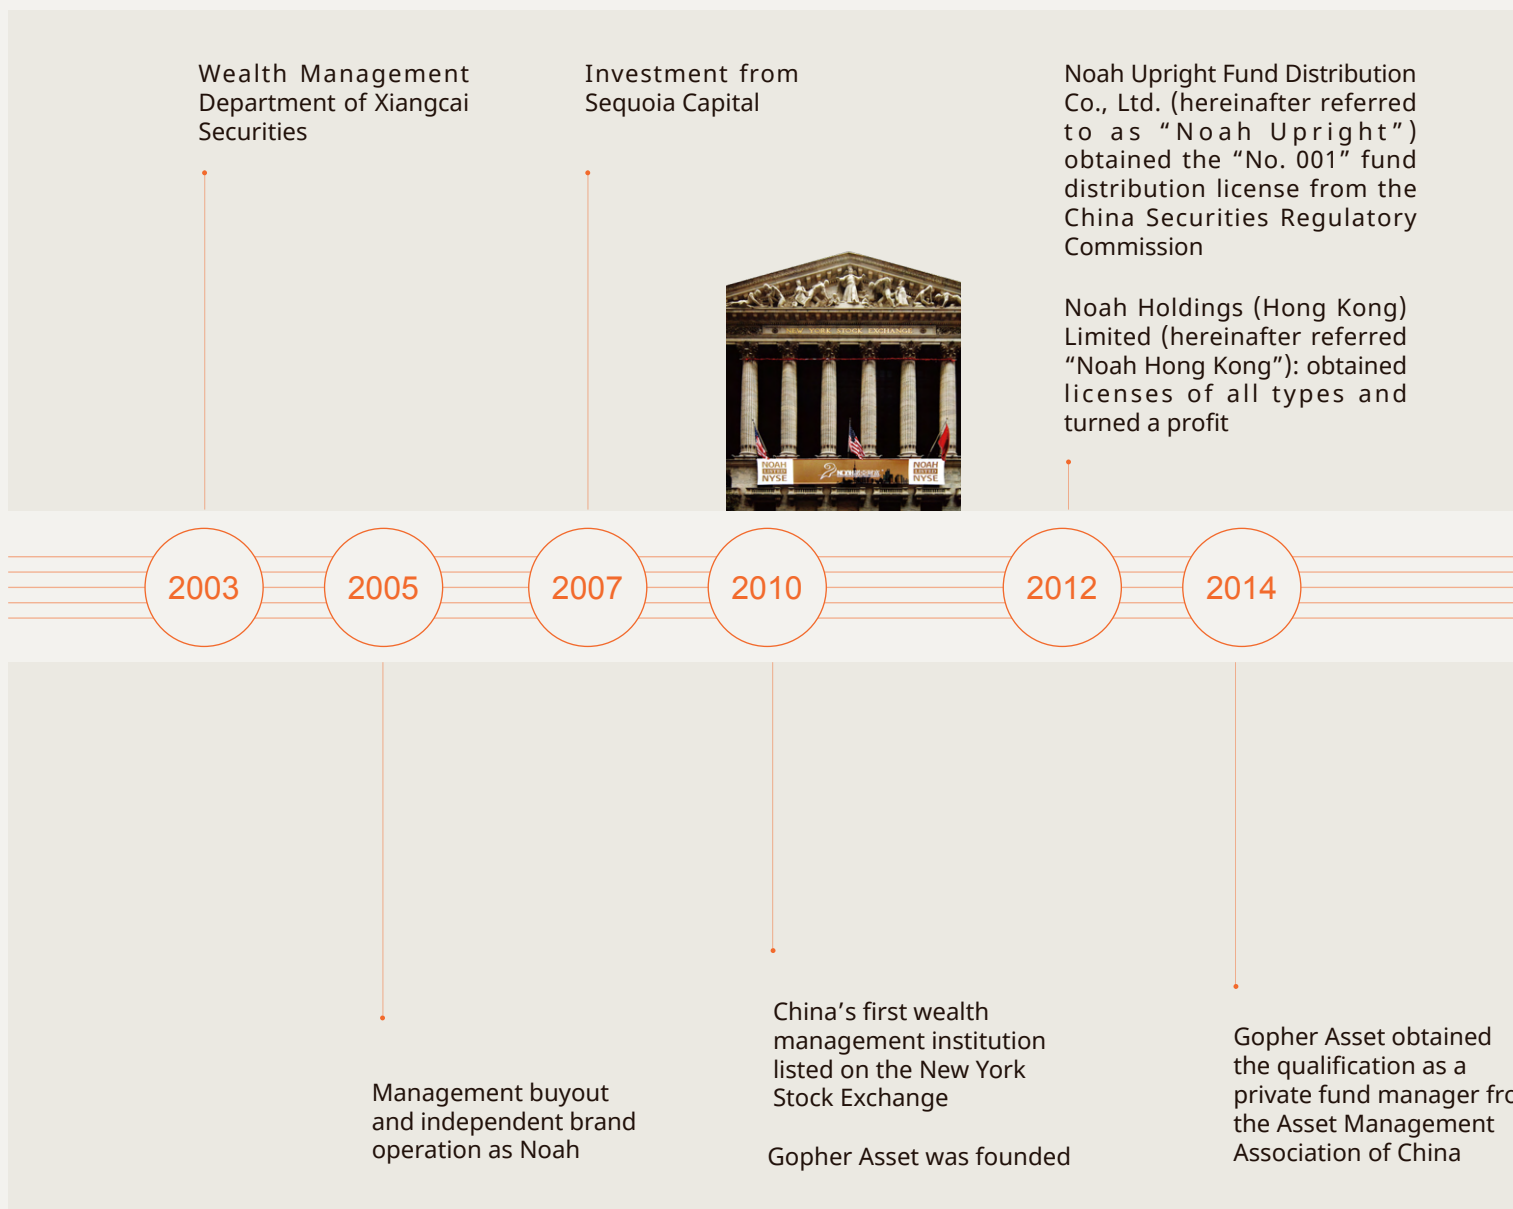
Wealth Management Department of Xiangcai Securities

Investment from Sequoia Capital

Noah Upright Fund Distribution Co., Ltd. (hereinafter referred to as “Noah Upright”) obtained the “No. 001” fund distribution license from the China Securities Regulatory Commission

Noah Holdings (Hong Kong) Limited (hereinafter referred “Noah Hong Kong”): obtained licenses of all types and turned a profit

NEW YORK STOCK EXCHANGE

NOAH LISTED NYSE

NOAH LISTED NYSE

2003

2005

2007

2010

2012

2014

Management buyout and independent brand operation as Noah

China’s first wealth management institution listed on the New York Stock Exchange

Gopher Asset was founded

Gopher Asset obtained the qualification as a private fund manager fr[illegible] the Asset Management Association of China